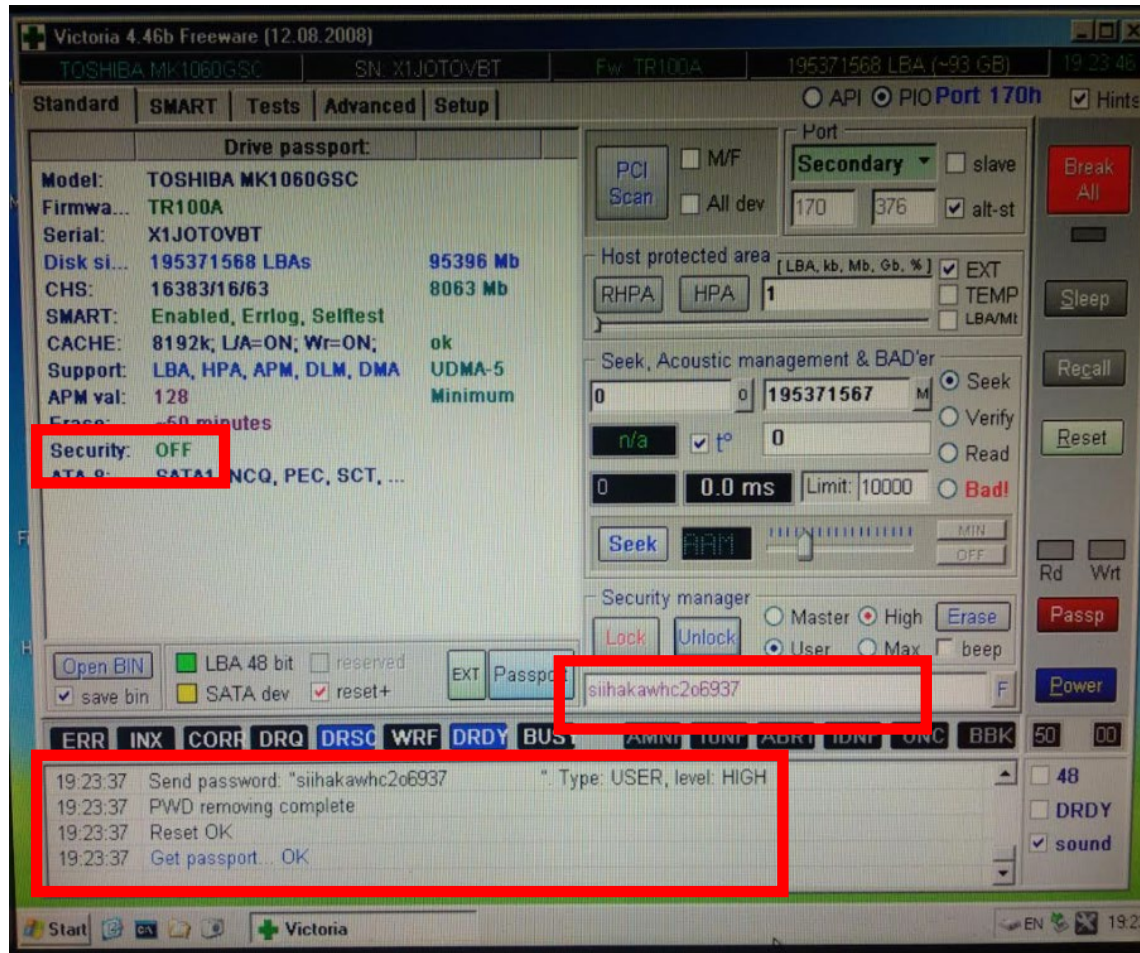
Victoria 4.46b Freeware (12.08.2008)

TOSHIBA MK1060GSC | SN: X1JOTOVBT | Fw: TR100A | 195371568 LBA (~93 GB) | 19:23:46

Standard | SMART | Tests | Advanced | Setup

○ API ⦿ PIO Port 170h ☑ Hints

Drive passport:

Model: TOSHIBA MK1060GSC
Firmwa... TR100A
Serial: X1JOTOVBT
Disk si... 195371568 LBAs 95396 Mb
CHS: 16383/16/63 8063 Mb
SMART: Enabled, Errlog, Selftest
CACHE: 8192k; L/A=ON; Wr=ON; ok
Support: LBA, HPA, APM, DLM, DMA UDMA-5
APM val: 128 Minimum
Erase: ~50 minutes
Security: OFF
ATA-8: SATA1, NCQ, PEC, SCT, ...

PCI Scan ☐ M/F ☐ All dev

Port
Secondary ☐ slave
170 376 ☑ alt-st

Break All

Host protected area [LBA, kb, Mb, Gb, %] ☑ EXT
RHPA HPA 1 ☐ TEMP ☐ LBA/Mt

Sleep

Seek, Acoustic management & BAD'er
0 o 195371567 M ⦿ Seek
○ Verify
n/a ☑ t° 0 ○ Read
0 0.0 ms Limit: 10000 ○ Bad!

Recall

Reset

Seek AAM MIN OFF

Rd Wrt

Security manager
Lock Unlock ○ Master ⦿ High Erase
⦿ User ○ Max ☐ beep

Passp

Open BIN ☑ save bin LBA 48 bit SATA dev ☐ reserved ☑ reset+ EXT Passport

siihakawhc2o6937 F

Power

ERR INX CORR DRQ DRSC WRF DRDY BUSY AMNF T0NF ABRT IDNF UNC BBK 50 00

19:23:37 Send password: "siihakawhc2o6937 ". Type: USER, level: HIGH
19:23:37 PWD removing complete
19:23:37 Reset OK
19:23:37 Get passport... OK

☐ 48
☐ DRDY
☑ sound

Start Victoria EN 19:2